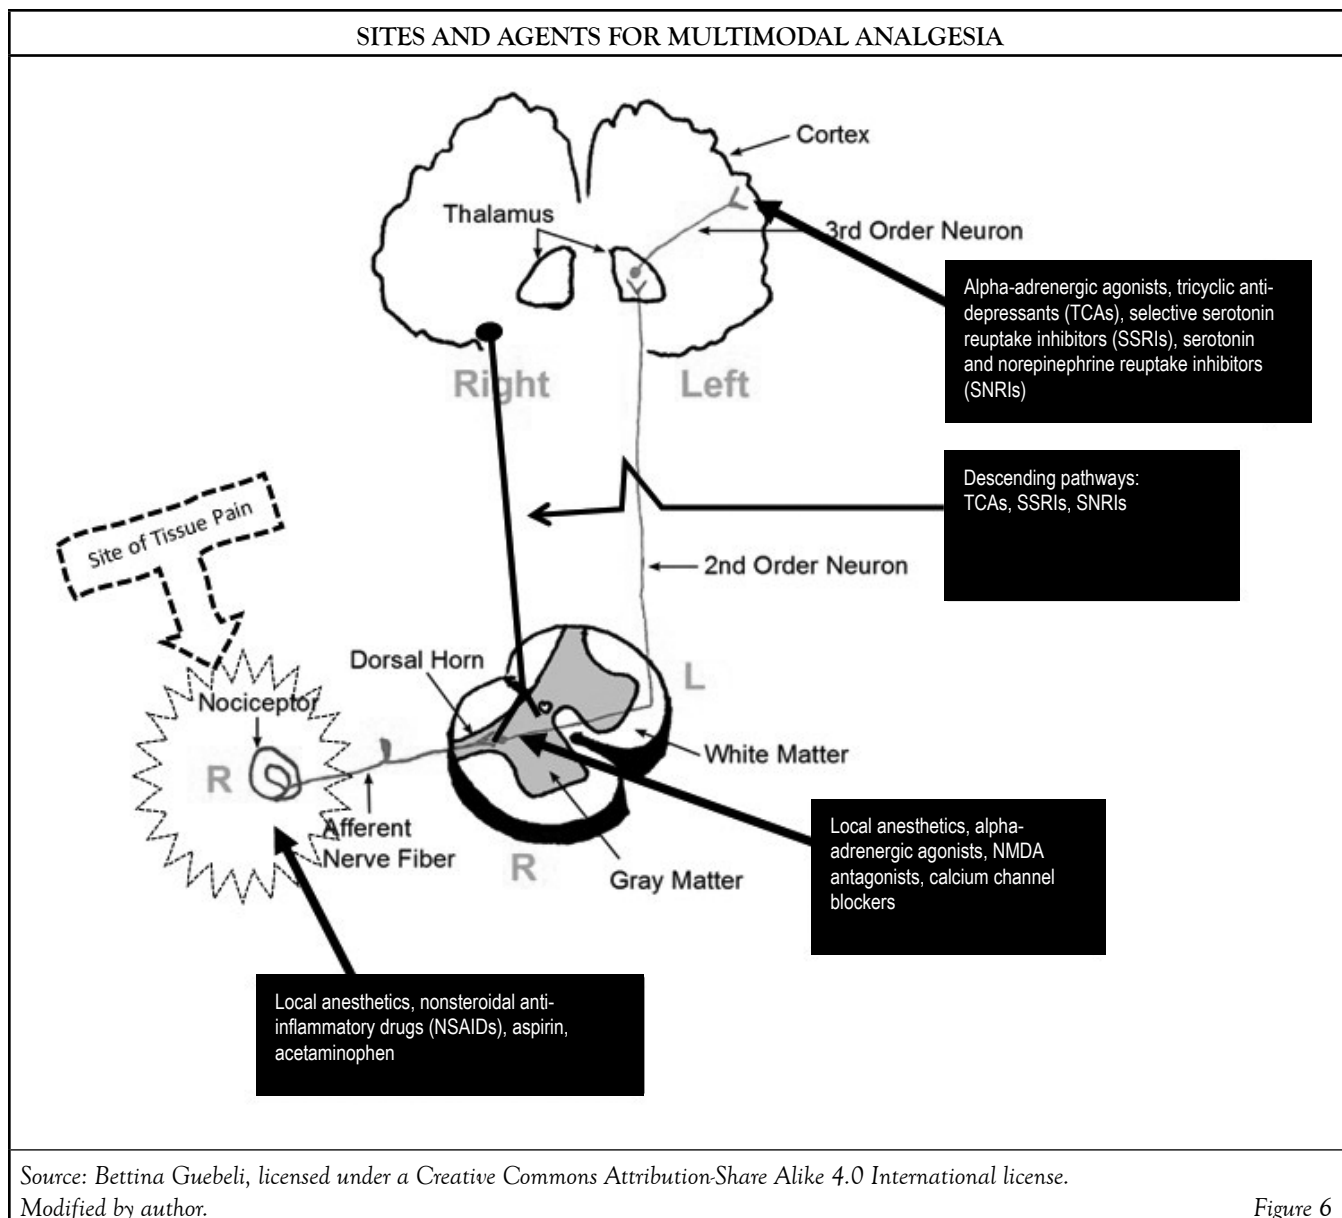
SITES AND AGENTS FOR MULTIMODAL ANALGESIA

Cortex

Thalamus

3rd Order Neuron

Alpha-adrenergic agonists, tricyclic antidepressants (TCAs), selective serotonin reuptake inhibitors (SSRIs), serotonin and norepinephrine reuptake inhibitors (SNRIs)

Right

Left

Descending pathways: TCAs, SSRIs, SNRIs

Site of Tissue Pain

2nd Order Neuron

Dorsal Horn

L

Nociceptor

White Matter

R

Afferent Nerve Fiber

R

Gray Matter

Local anesthetics, alpha-adrenergic agonists, NMDA antagonists, calcium channel blockers

Local anesthetics, nonsteroidal anti-inflammatory drugs (NSAIDs), aspirin, acetaminophen

Source: Bettina Guebeli, licensed under a Creative Commons Attribution-Share Alike 4.0 International license. Modified by author.

Figure 6